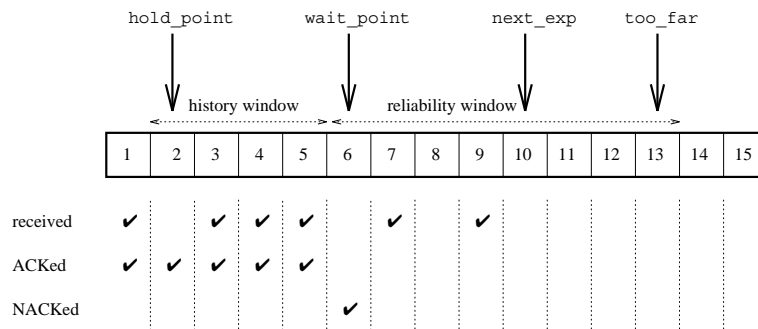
hold_point wait_point next_exp too_far

history window reliability window

| 1 | 2 | 3 | 4 | 5 | 6 | 7 | 8 | 9 | 10 | 11 | 12 | 13 | 14 | 15 |
|---|---|---|---|---|---|---|---|---|---|---|---|---|---|---|

received ✔ ✔ ✔ ✔ ✔ ✔

ACKed ✔ ✔ ✔ ✔ ✔

NACKed ✔